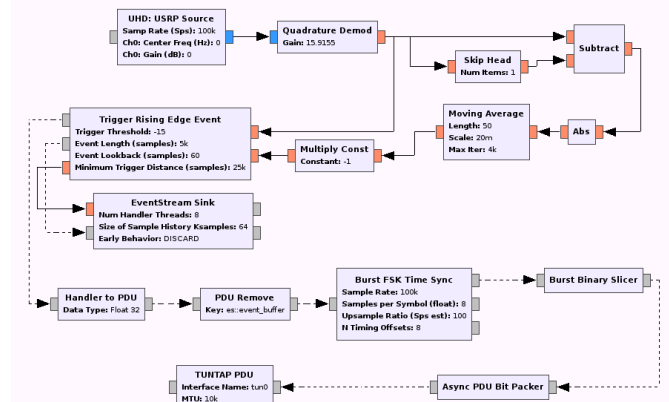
UHD: USRP Source
Samp Rate (Sps): 100k
Ch0: Center Freq (Hz): 0
Ch0: Gain (dB): 0

Quadrature Demod
Gain: 15.9155

Subtract

Skip Head
Num Items: 1

Trigger Rising Edge Event
Trigger Threshold: -15
Event Length (samples): 5k
Event Lookback (samples): 60
Minimum Trigger Distance (samples): 25k

Moving Average
Length: 50
Scale: 20m
Max Iter: 4k

Abs

Multiply Const
Constant: -1

EventStream Sink
Num Handler Threads: 8
Size of Sample History Ksamples: 64
Early Behavior: DISCARD

Handler to PDU
Data Type: Float 32

PDU Remove
Key: es::event_buffer

Burst FSK Time Sync
Sample Rate: 100k
Samples per Symbol (float): 8
Upsample Ratio (Sps est): 100
N Timing Offsets: 8

Burst Binary Slicer

TUNTAP PDU
Interface Name: tun0
MTU: 10k

Async PDU Bit Packer